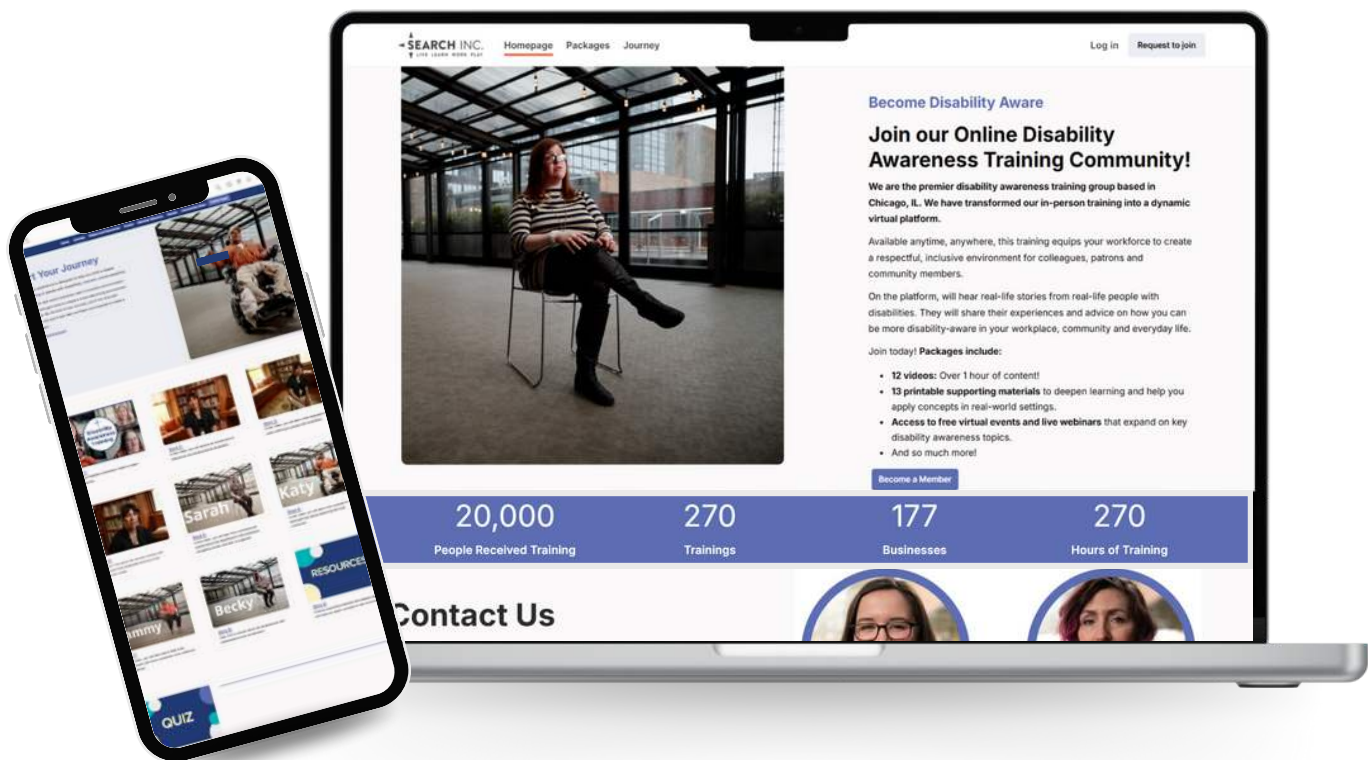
SEARCH INC.
LIVE LEARN WORK PLAY

Homepage Packages Journey

Log in Request to join

Become Disability Aware

Join our Online Disability Awareness Training Community!

We are the premier disability awareness training group based in Chicago, IL. We have transformed our in-person training into a dynamic virtual platform.

Available anytime, anywhere, this training equips your workforce to create a respectful, inclusive environment for colleagues, patrons and community members.

On the platform, will hear real-life stories from real-life people with disabilities. They will share their experiences and advice on how you can be more disability-aware in your workplace, community and everyday life.

Join today! Packages include:

- 12 videos: Over 1 hour of content!
- 13 printable supporting materials to deepen learning and help you apply concepts in real-world settings.
- Access to free virtual events and live webinars that expand on key disability awareness topics.
- And so much more!

Become a Member

| 20,000 | 270 | 177 | 270 |
|---|---|---|---|
| People Received Training | Trainings | Businesses | Hours of Training |

Contact Us

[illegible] Your Journey

Sarah

Katy

RESOURCES

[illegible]ammy

Becky

QUIZ